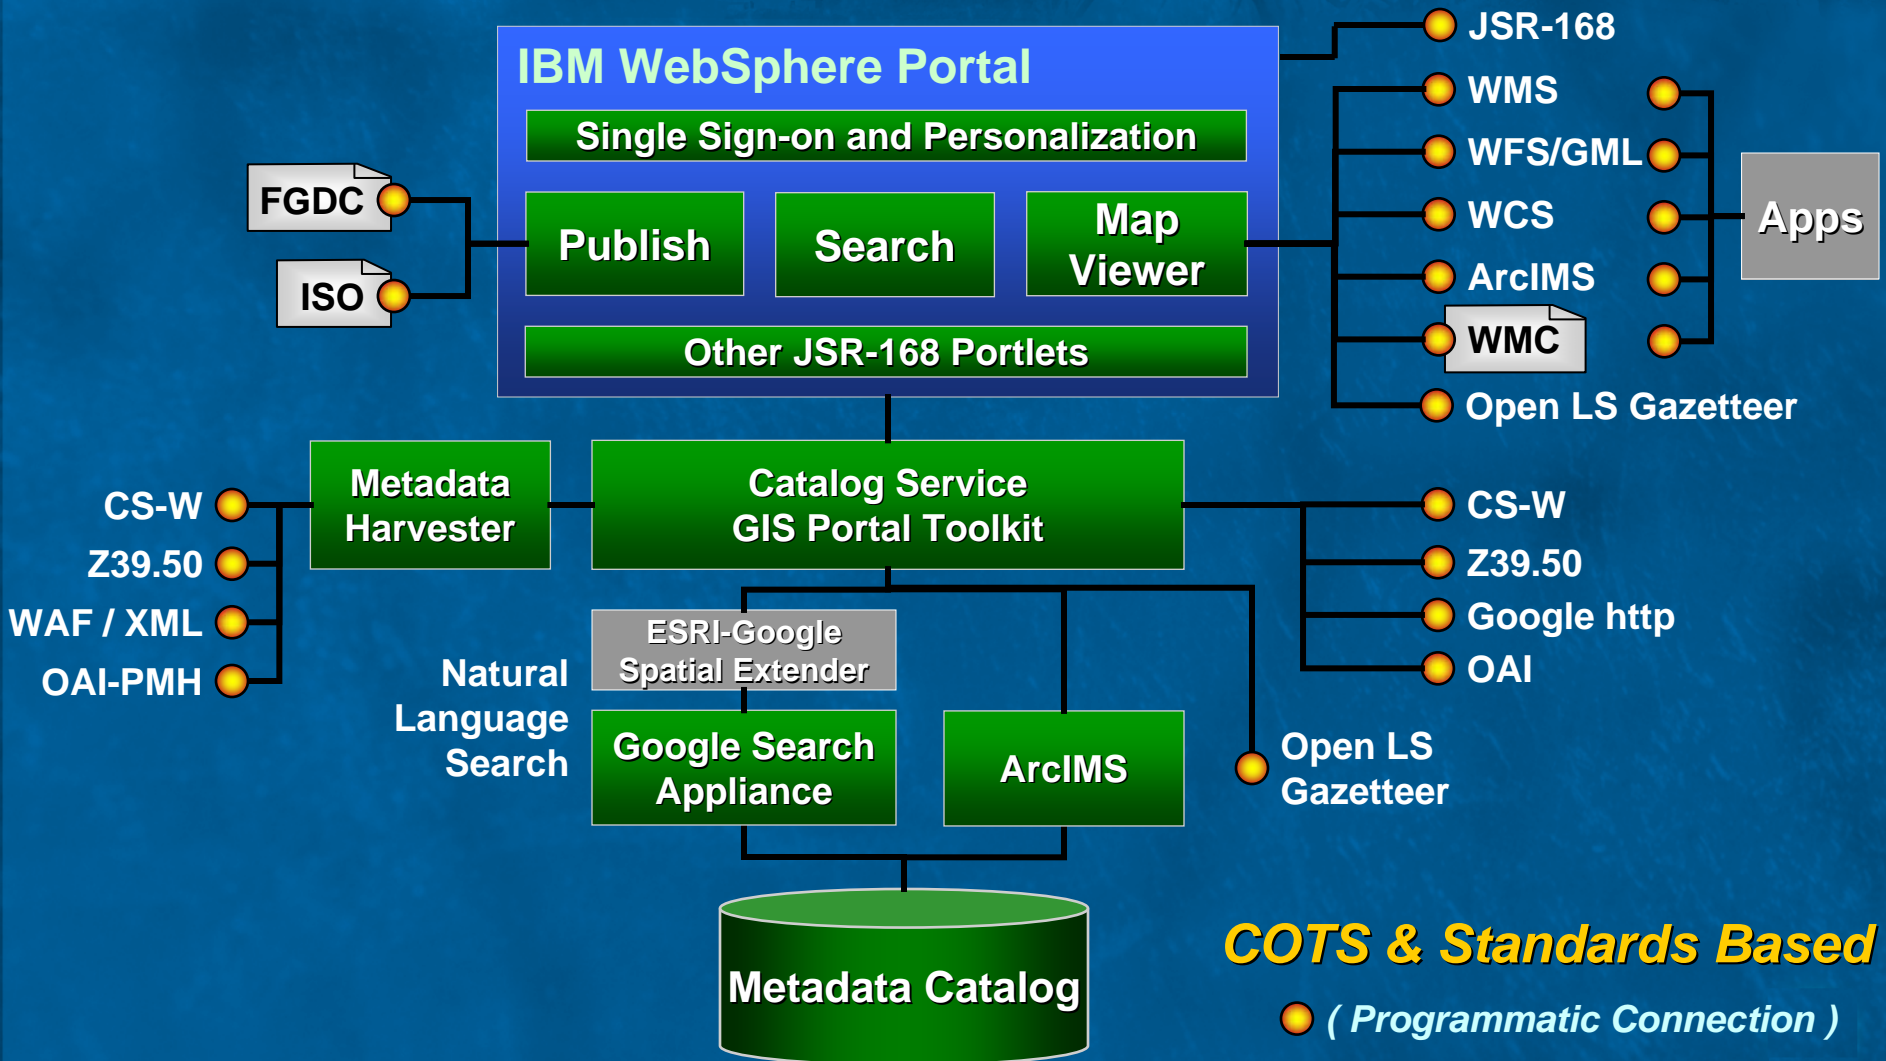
IBM WebSphere Portal

Single Sign-on and Personalization

Publish

Search

Map Viewer

Other JSR-168 Portlets

FGDC

ISO

JSR-168

WMS

WFS/GML

WCS

ArcIMS

WMC

Open LS Gazetteer

Apps

CS-W

Z39.50

WAF / XML

OAI-PMH

Metadata Harvester

Catalog Service GIS Portal Toolkit

CS-W

Z39.50

Google http

OAI

ESRI-Google Spatial Extender

Natural Language Search

Google Search Appliance

ArcIMS

Open LS Gazetteer

Metadata Catalog

COTS & Standards Based

( Programmatic Connection )